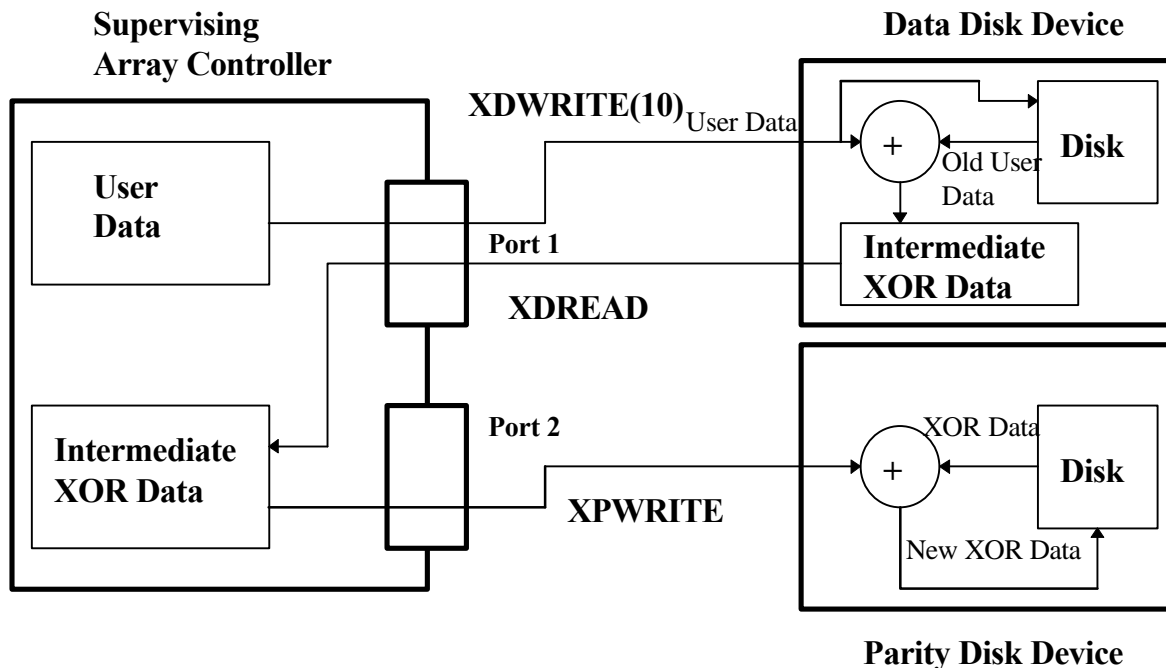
Supervising Array Controller

Data Disk Device

XDWRITE(10) User Data

User Data

+

Old User Data

Disk

Port 1

Intermediate XOR Data

XDREAD

Port 2

Intermediate XOR Data

XOR Data

+

Disk

XPWRITE

New XOR Data

Parity Disk Device